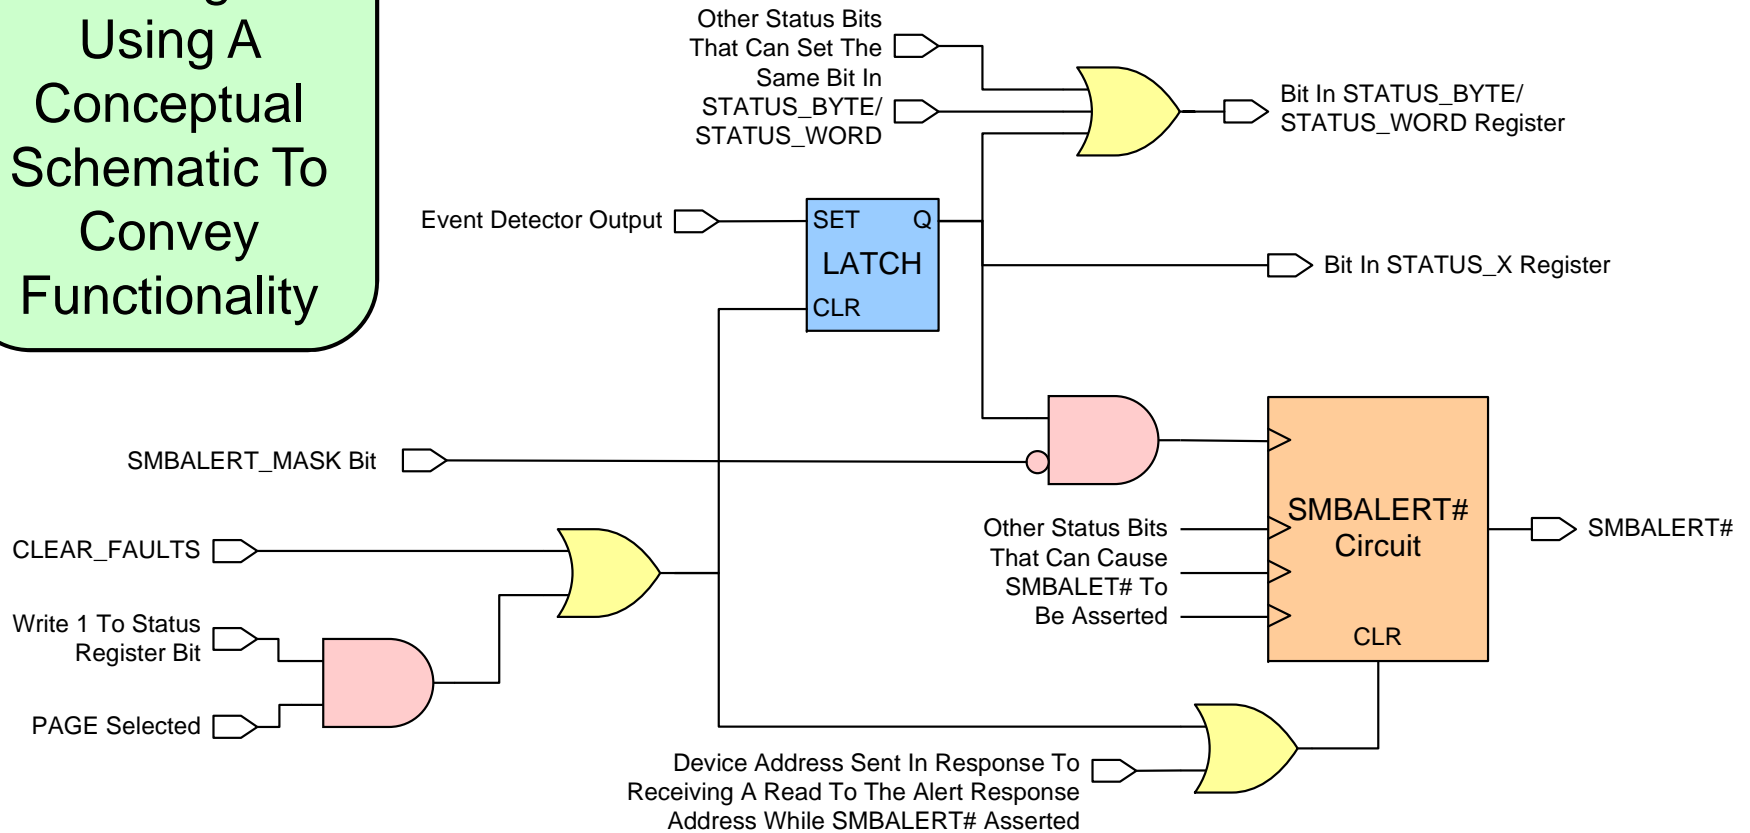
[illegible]
Using A
Conceptual
Schematic To
Convey
Functionality

Other Status Bits
That Can Set The
Same Bit In
STATUS_BYTE/
STATUS_WORD

Bit In STATUS_BYTE/
STATUS_WORD Register

Event Detector Output

SET
Q
LATCH
CLR

Bit In STATUS_X Register

SMBALERT_MASK Bit

SMBALERT#
Circuit
CLR

Other Status Bits
That Can Cause
SMBALET# To
Be Asserted

SMBALERT#

CLEAR_FAULTS

Write 1 To Status
Register Bit

PAGE Selected

Device Address Sent In Response To
Receiving A Read To The Alert Response
Address While SMBALERT# Asserted